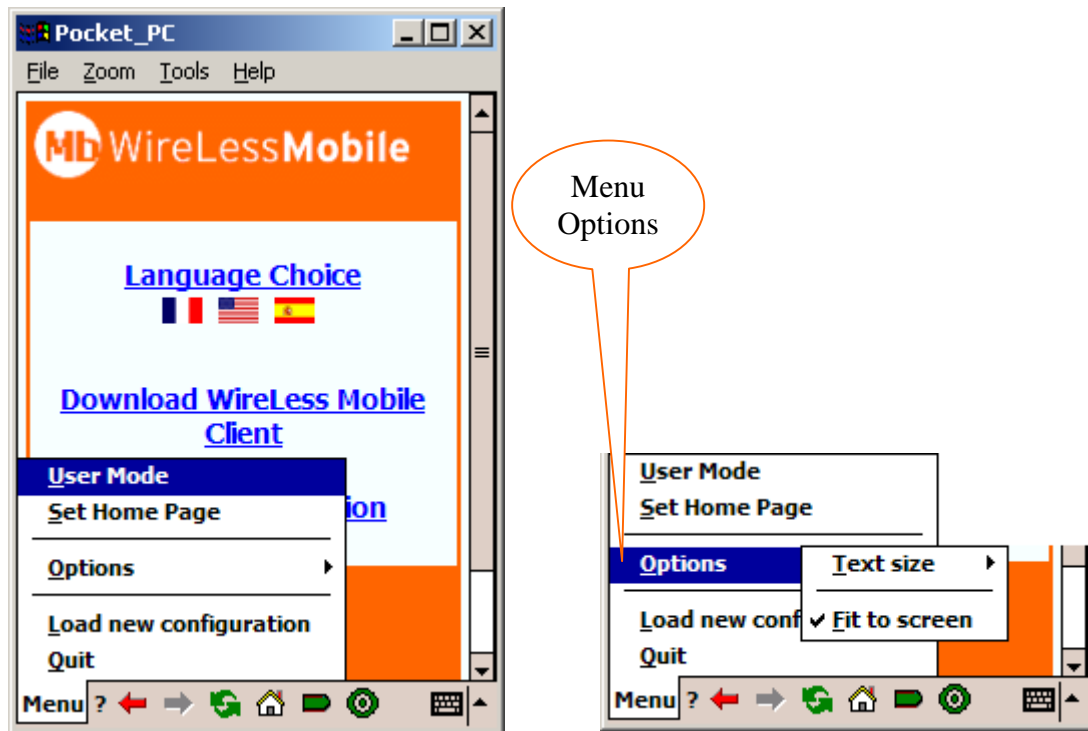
Pocket_PC

File Zoom Tools Help

Mb WireLessMobile

Language Choice

Download WireLess Mobile Client

ion

User Mode
Set Home Page
Options
Load new configuration
Quit

Menu ?

Menu Options

User Mode
Set Home Page
Options
Load new conf
Quit

Text size
Fit to screen

Menu ?